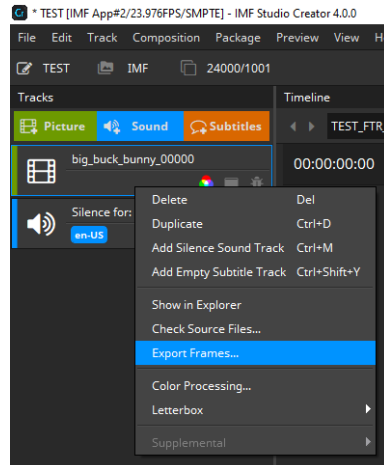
* TEST [IMF App#2/23.976FPS/SMPTE] - IMF Studio Creator 4.0.0

File Edit Track Composition Package Preview View H

TEST IMF 24000/1001

Tracks

Picture Sound Subtitles

big_buck_bunny_00000

Silence for:

en-US

Timeline

TEST_FTR

00:00:00:00

Delete Del

Duplicate Ctrl+D

Add Silence Sound Track Ctrl+M

Add Empty Subtitle Track Ctrl+Shift+Y

Show in Explorer

Check Source Files...

Export Frames...

Color Processing...

Letterbox

Supplemental